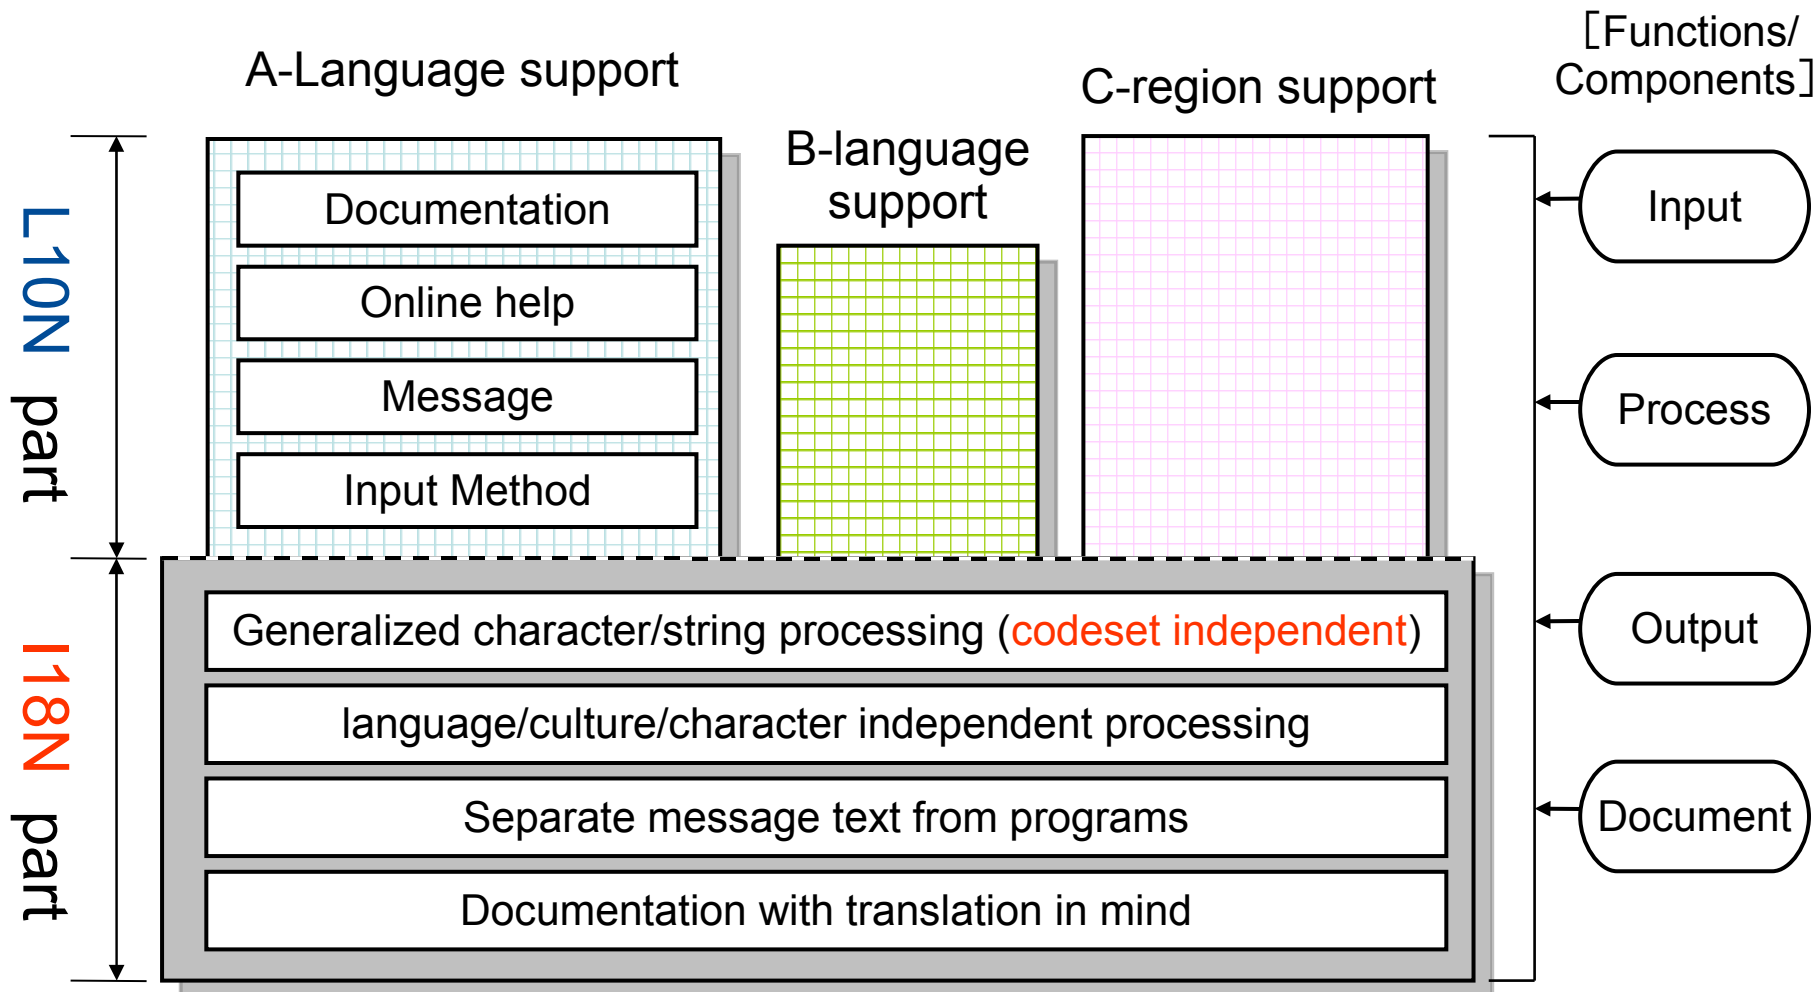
A-Language support

B-language support

C-region support

[Functions/ Components]

L10N part

Documentation

Online help

Message

Input Method

Input

Process

I18N part

Generalized character/string processing (codeset independent)

language/culture/character independent processing

Separate message text from programs

Documentation with translation in mind

Output

Document